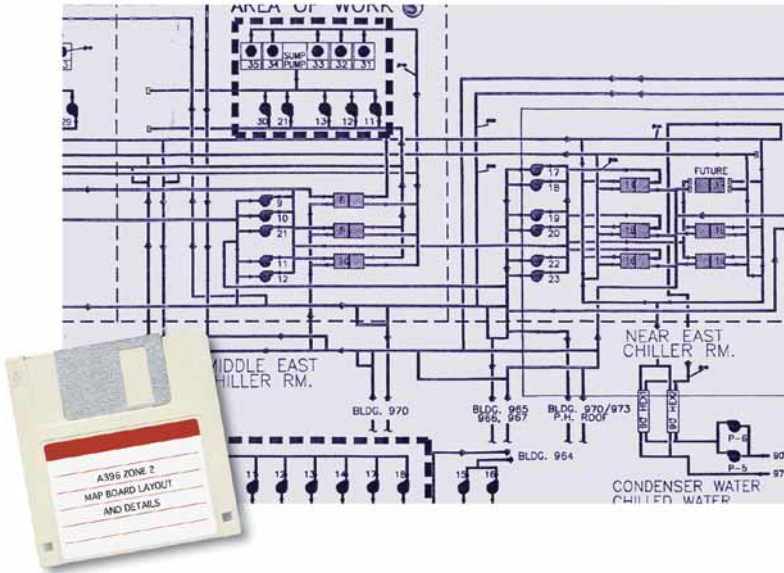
AREA OF WORK 5

35 34 SUMP PUMP 33 32 31

30 21 13 12 11

29

9
10
21
11
12

17
18
19
20
22
23

FUTURE

NEAR EAST CHILLER RM.

MIDDLE EAST CHILLER RM.

BLDG. 970

BLDG. 965 966, 967

BLDG. 970/973 P.H. ROOF

BLDG. 964

11 12 13 14 17 18

15 16

P-6
P-5

90
97

CONDENSER WATER
CHILLED WATER

A396 ZONE 2
MAP BOARD LAYOUT
AND DETAILS